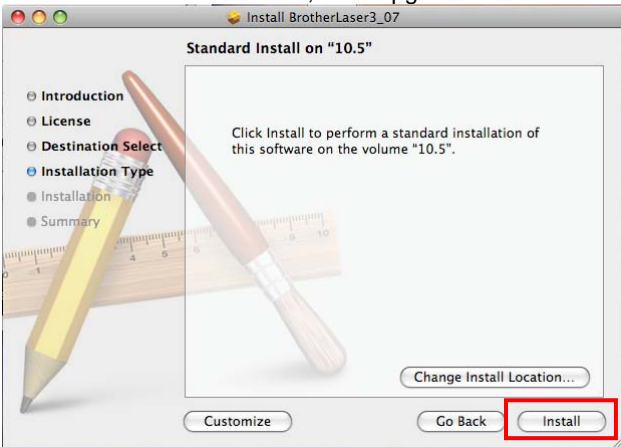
Install BrotherLaser3_07

Standard Install on "10.5"

Introduction
License
Destination Select
Installation Type
Installation
Summary

Click Install to perform a standard installation of this software on the volume "10.5".

Change Install Location...

Customize

Go Back

Install